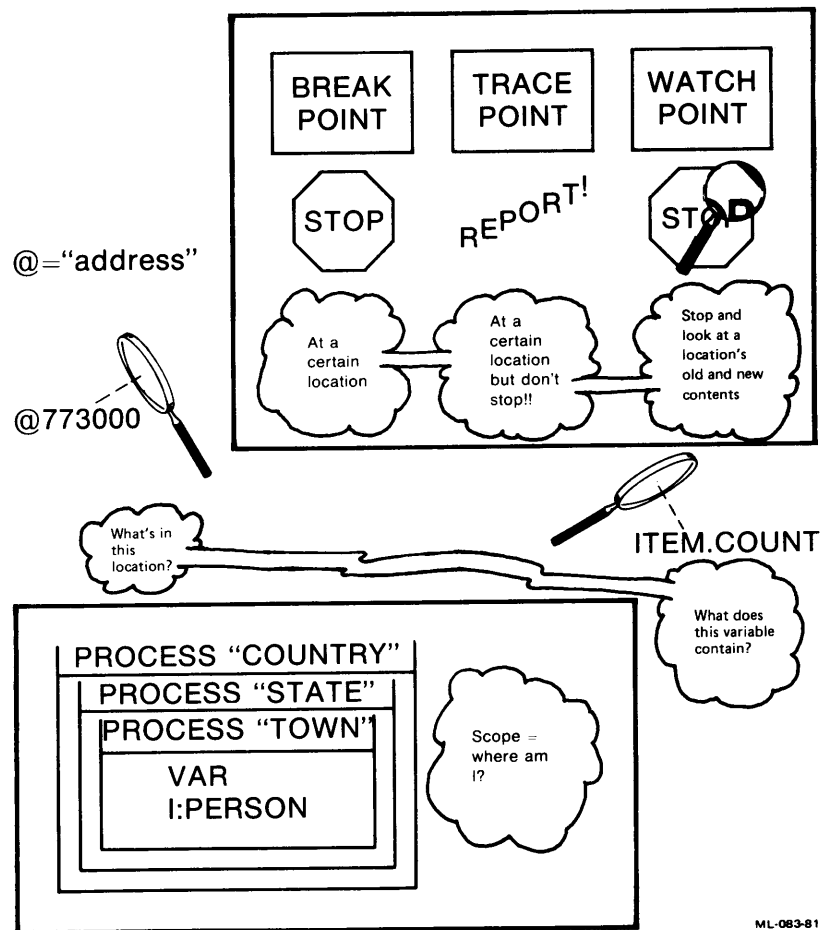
BREAK POINT

TRACE POINT

WATCH POINT

STOP

REPORT!

STOP

@="address"

At a certain location

At a certain location but don't stop!!

Stop and look at a location's old and new contents

@773000

What's in this location?

ITEM.COUNT

What does this variable contain?

PROCESS "COUNTRY"

PROCESS "STATE"

PROCESS "TOWN"

VAR
I:PERSON

Scope = where am I?

ML-083-81